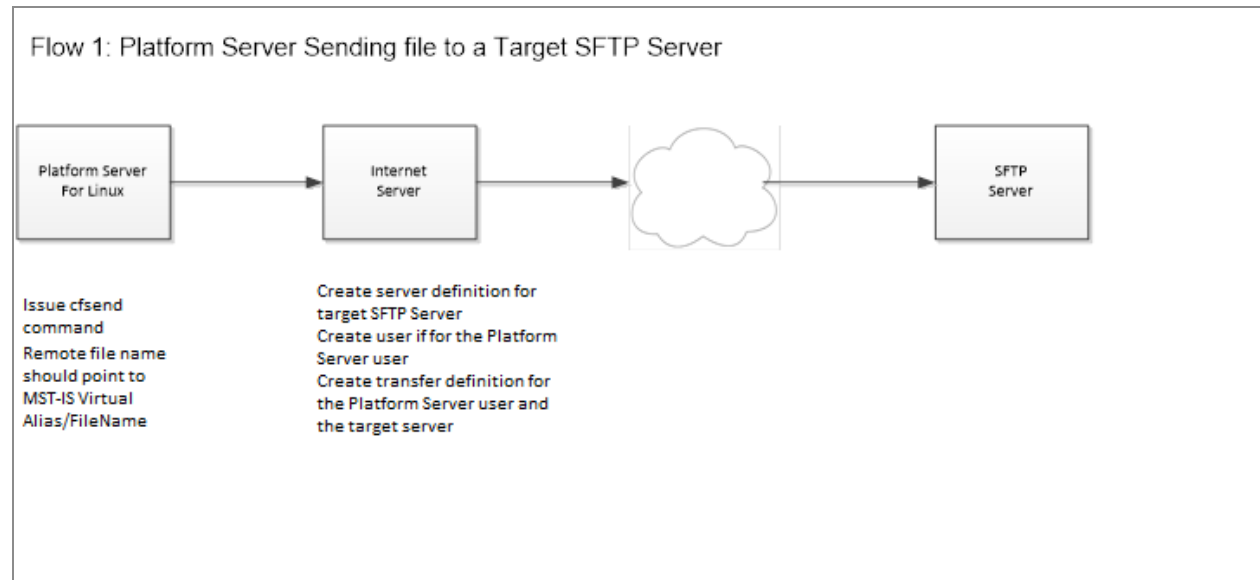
Flow 1: Platform Server Sending file to a Target SFTP Server

Platform Server For Linux

Internet Server

SFTP Server

Issue cfsend command
Remote file name should point to MST-IS Virtual Alias/FileName

Create server definition for target SFTP Server
Create user if for the Platform Server user
Create transfer definition for the Platform Server user and the target server